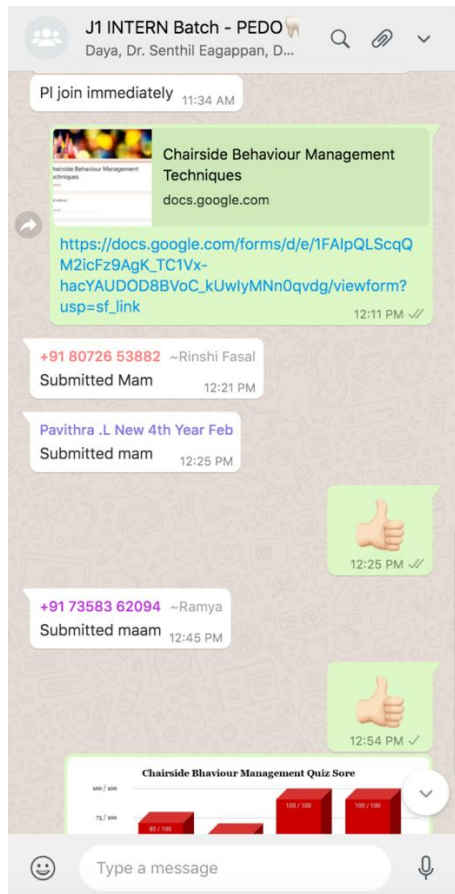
J1 INTERN Batch - PEDO
Daya, Dr. Senthil Eagappan, D...

Pl join immediately 11:34 AM

Chairside Behaviour Management Techniques
Chairside Behaviour Management Techniques
docs.google.com
https://docs.google.com/forms/d/e/1FAIpQLScqQM2icFz9AgK_TC1Vx-hacYAUDOD8BVoC_kUwIyMNn0qvdg/viewform?usp=sf_link
12:11 PM

+91 80726 53882 ~Rinshi Fasal
Submitted Mam 12:21 PM

Pavithra .L New 4th Year Feb
Submitted mam 12:25 PM

12:25 PM

+91 73583 62094 ~Ramya
Submitted maam 12:45 PM

12:54 PM

Chairside Bhaviour Management Quiz Sore
100 / 100
75 / 100
80 / 100
100 / 100
100 / 100

Type a message